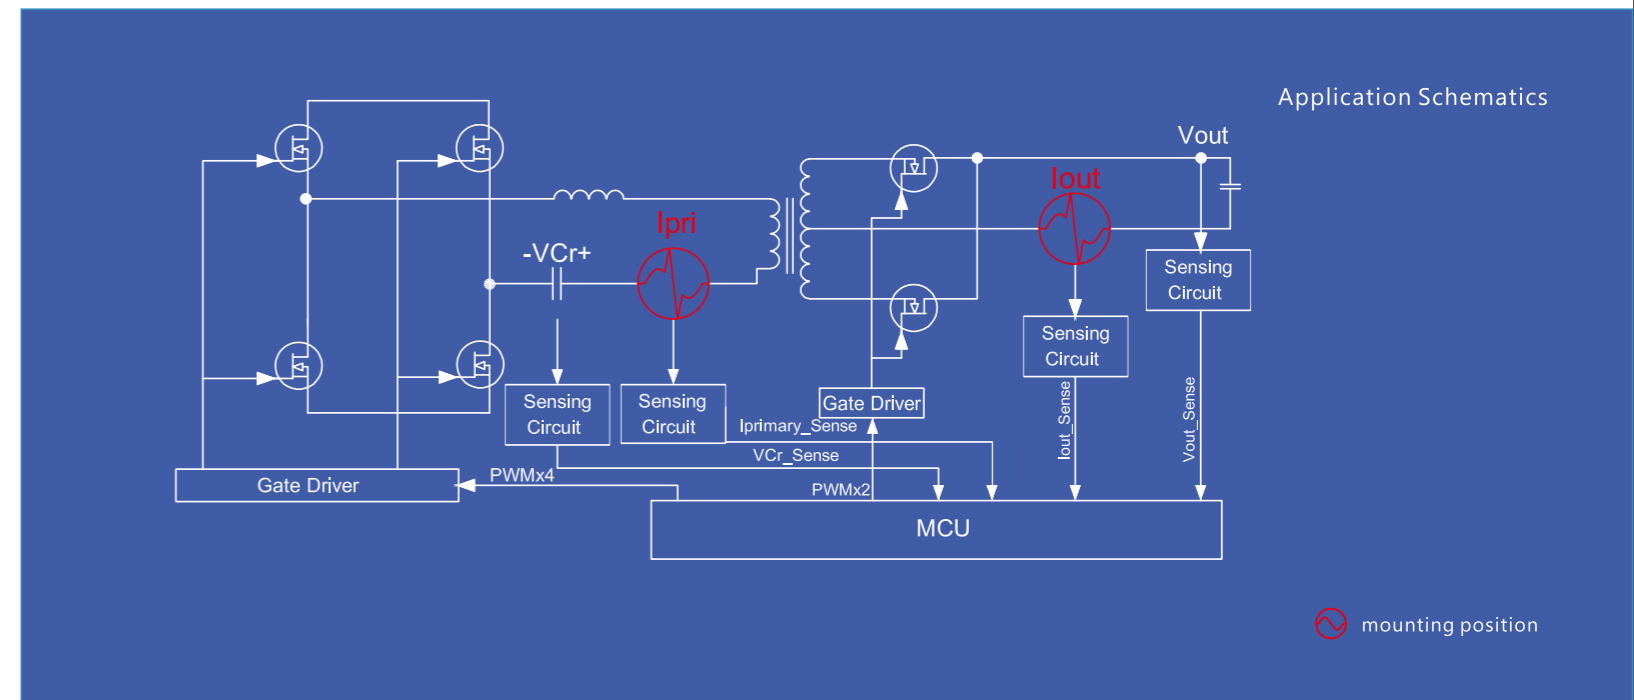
Application Schematics

Vout

Iout

Ipri

-VCr+

Sensing Circuit

Sensing Circuit

Sensing Circuit

Sensing Circuit

Gate Driver

Iprimary_Sense

VCr_Sense

Iout_Sense

Vout_Sense

Gate Driver

PWMx4

PWMx2

MCU

mounting position